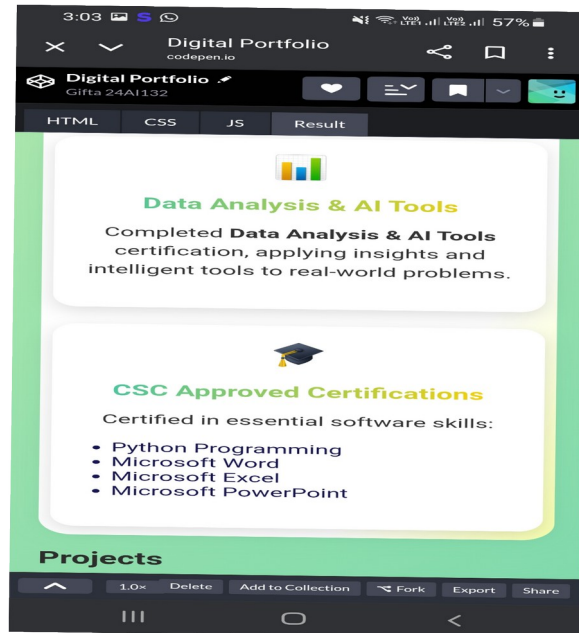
3:03 S
Vo) LTE1 Vo) LTE2 57%

Digital Portfolio
codepen.io

Digital Portfolio
Gifta 24AI132

HTML CSS JS Result

Data Analysis & AI Tools

Completed **Data Analysis & AI Tools** certification, applying insights and intelligent tools to real-world problems.

CSC Approved Certifications

Certified in essential software skills:

• Python Programming
• Microsoft Word
• Microsoft Excel
• Microsoft PowerPoint

Projects

1.0× Delete Add to Collection Fork Export Share